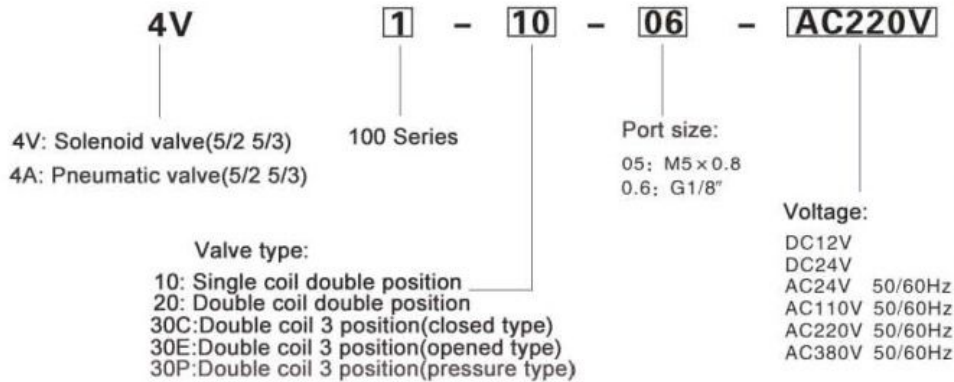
4V 1 – 10 – 06 – AC220V

4V: Solenoid valve(5/2 5/3)
4A: Pneumatic valve(5/2 5/3)

100 Series

Port size:
05: M5 × 0.8
0.6: G1/8″

Voltage:
DC12V
DC24V
AC24V 50/60Hz
AC110V 50/60Hz
AC220V 50/60Hz
AC380V 50/60Hz

Valve type:
10: Single coil double position
20: Double coil double position
30C:Double coil 3 position(closed type)
30E:Double coil 3 position(opened type)
30P:Double coil 3 position(pressure type)